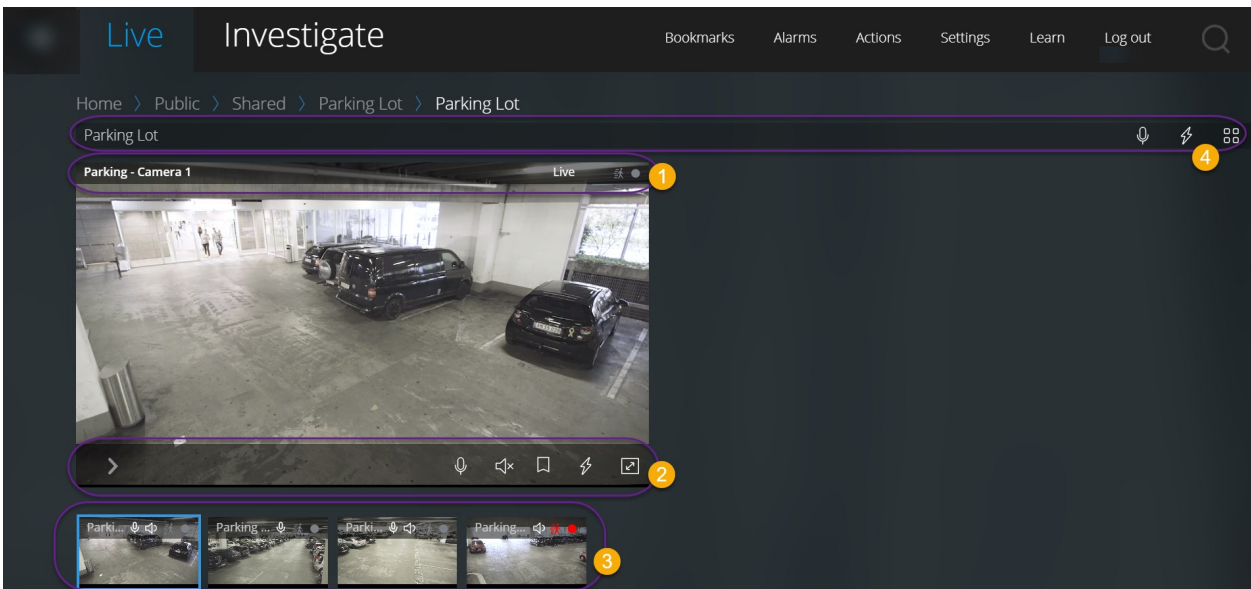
Live Investigate Bookmarks Alarms Actions Settings Learn Log out

Home 〉 Public 〉 Shared 〉 Parking Lot 〉 Parking Lot

Parking Lot

4

Parking - Camera 1 Live

1

2

Parki... Parking ... Parki... Parking...

3